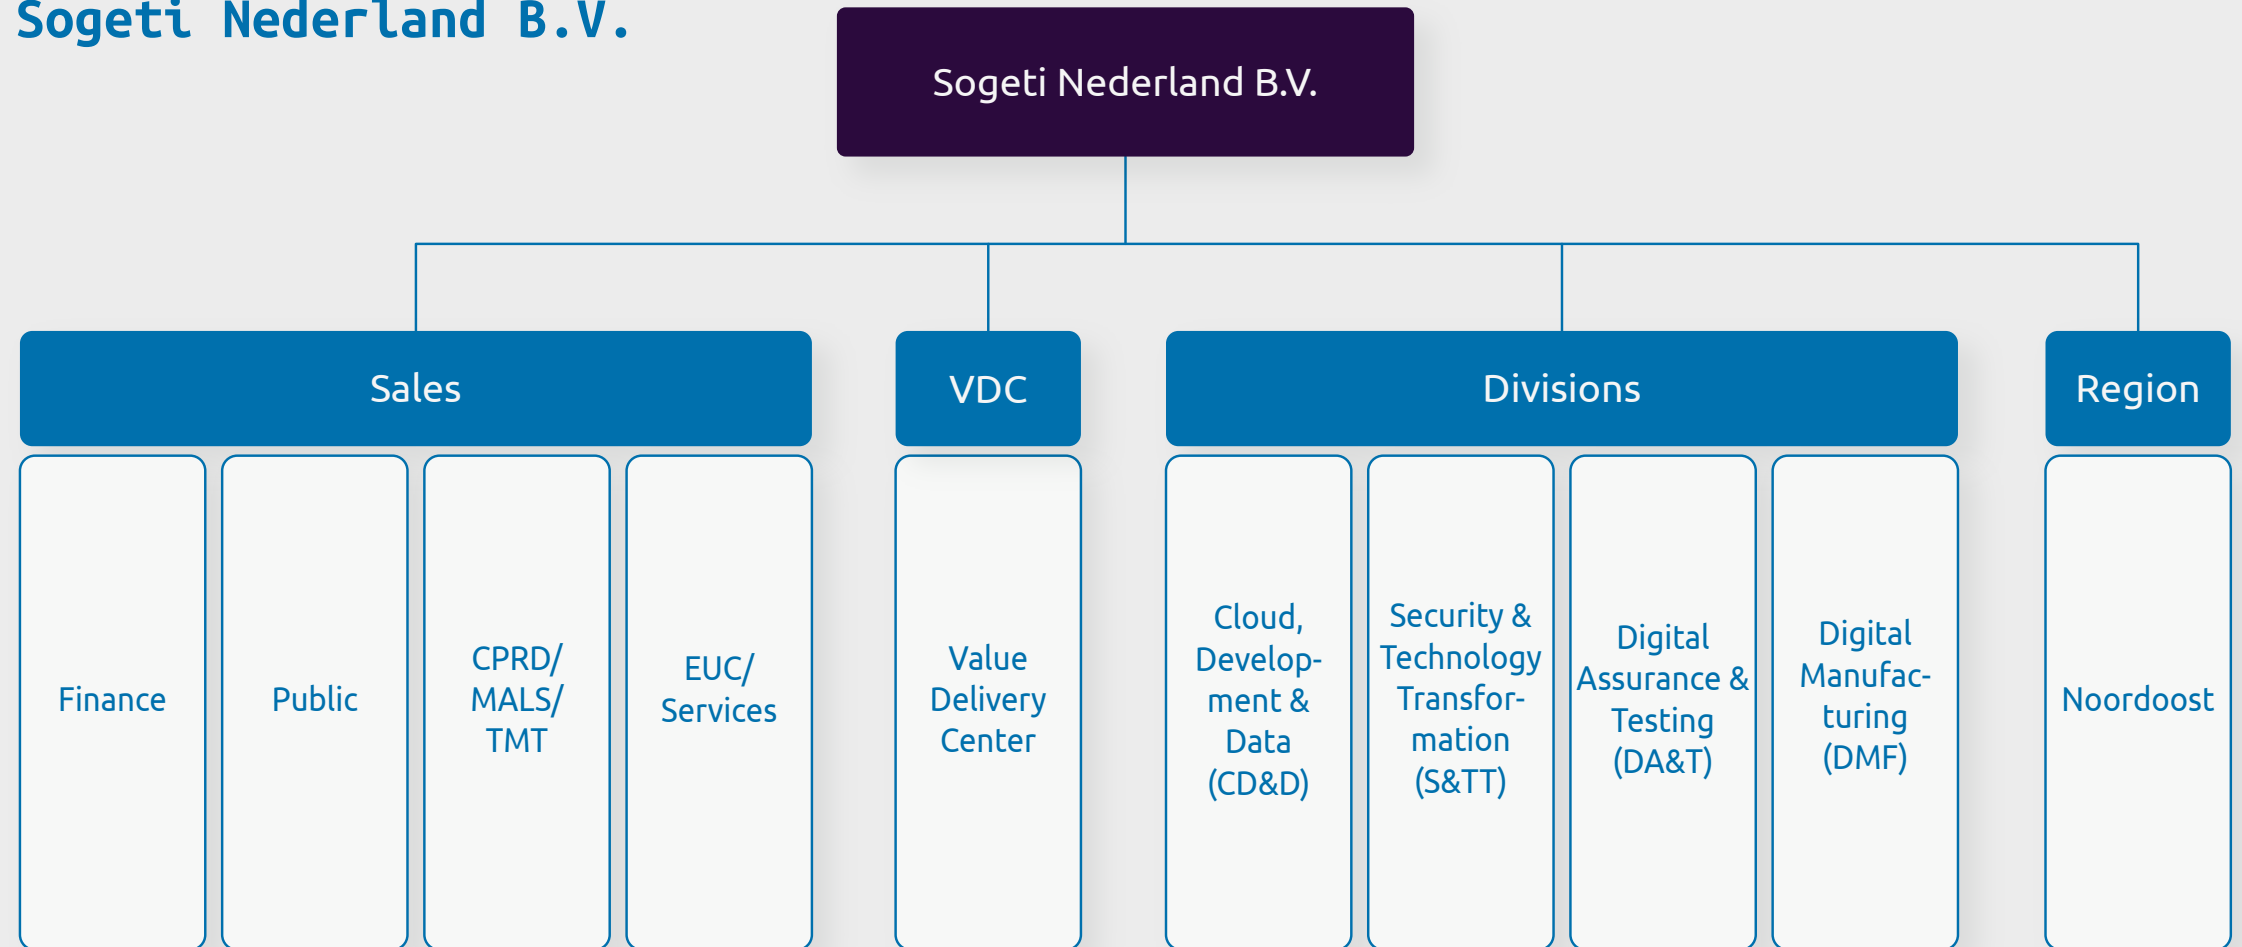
Sogeti Nederland B.V.

Sogeti Nederland B.V.

Sales

VDC

Divisions

Region

Finance

Public

CPRD/ MALS/ TMT

EUC/ Services

Value Delivery Center

Cloud, Development & Data (CD&D)

Security & Technology Transformation (S&TT)

Digital Assurance & Testing (DA&T)

Digital Manufacturing (DMF)

Noordoost